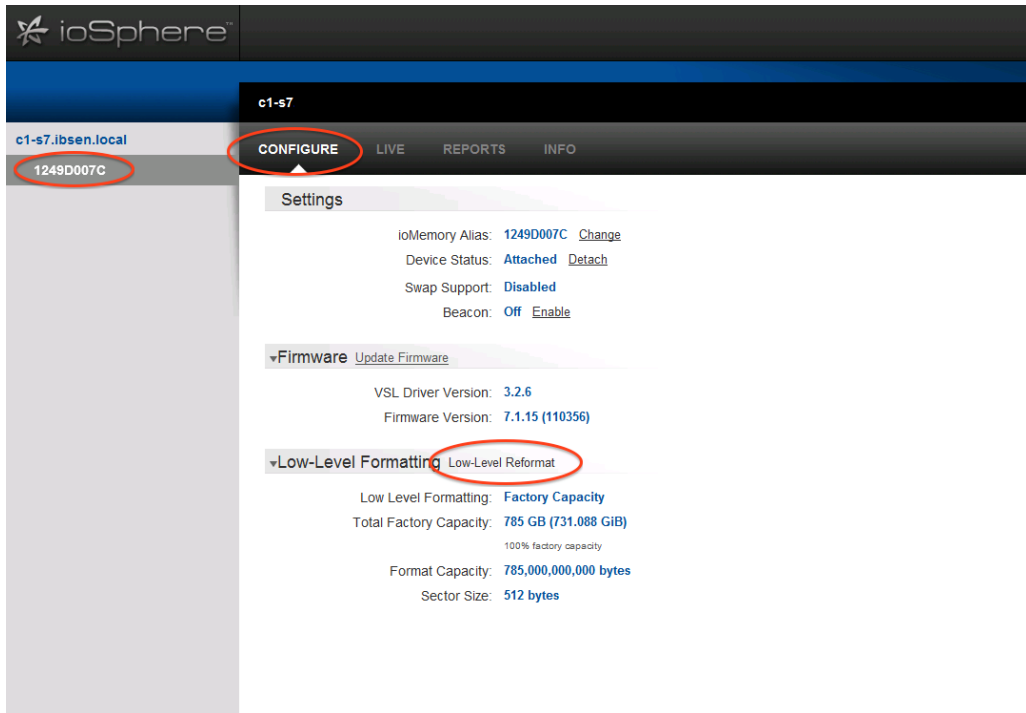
ioSphere™

c1-s7.ibsen.local
1249D007C

c1-s7

CONFIGURE LIVE REPORTS INFO

Settings

ioMemory Alias: 1249D007C Change
Device Status: Attached Detach
Swap Support: Disabled
Beacon: Off Enable

Firmware Update Firmware

VSL Driver Version: 3.2.6
Firmware Version: 7.1.15 (110356)

Low-Level Formatting Low-Level Reformat

Low Level Formatting: Factory Capacity
Total Factory Capacity: 785 GB (731.088 GiB)
100% factory capacity
Format Capacity: 785,000,000,000 bytes
Sector Size: 512 bytes